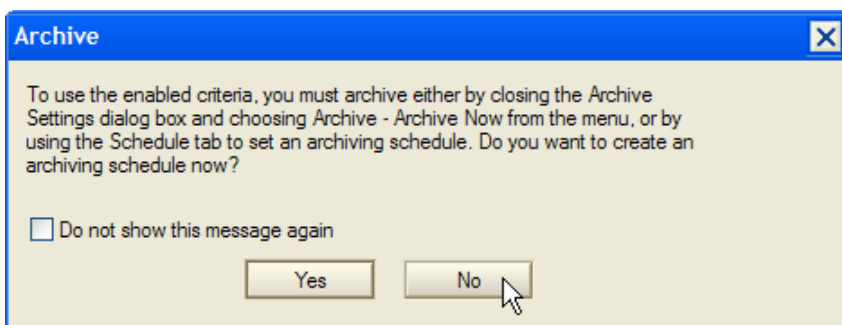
Archive

To use the enabled criteria, you must archive either by closing the Archive Settings dialog box and choosing Archive - Archive Now from the menu, or by using the Schedule tab to set an archiving schedule. Do you want to create an archiving schedule now?

Do not show this message again

Yes

No